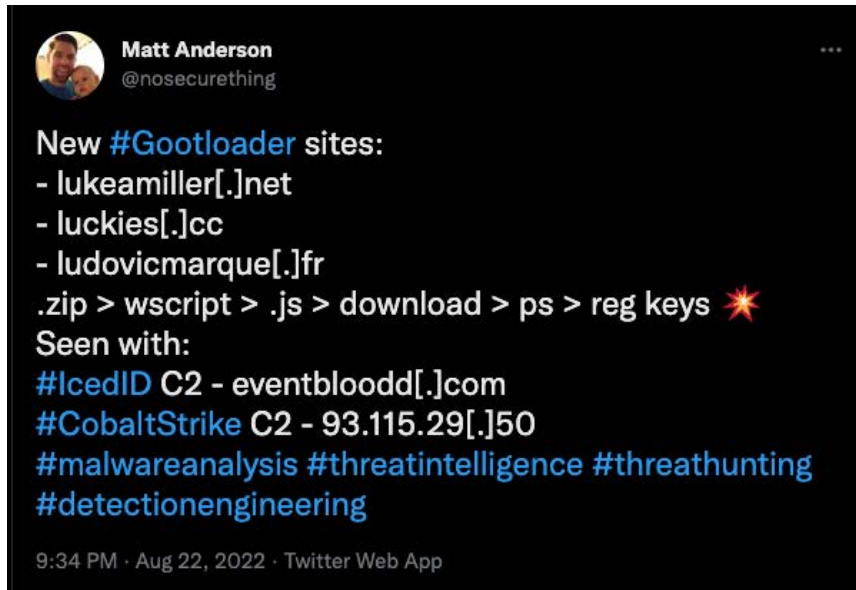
Matt Anderson
@nosecurething

···

New #Gootloader sites:
- lukeamiller[.]net
- luckies[.]cc
- ludovicmarque[.]fr
.zip > wscript > .js > download > ps > reg keys 💥
Seen with:
#IcedID C2 - eventbloodd[.]com
#CobaltStrike C2 - 93.115.29[.]50
#malwareanalysis #threatintelligence #threathunting #detectionengineering

9:34 PM · Aug 22, 2022 · Twitter Web App